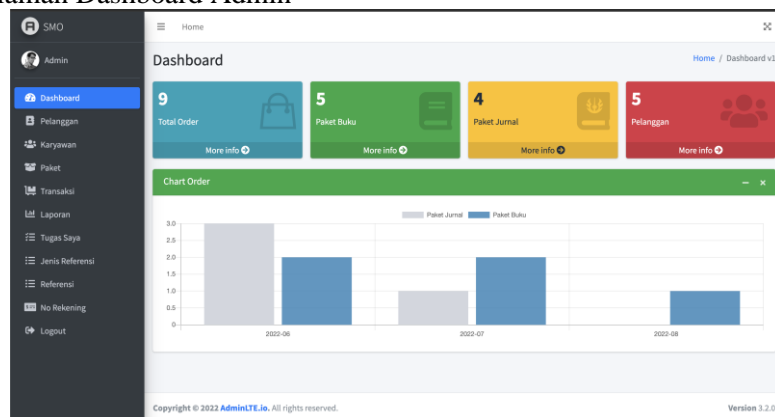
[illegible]alaman Dashboard Admin

SMO

Admin

Dashboard
Pelanggan
Karyawan
Paket
Transaksi
Laporan
Tugas Saya
Jenis Referensi
Referensi
No Rekening
Logout

Home

Dashboard

Home / Dashboard v1

9
Total Order
More info

5
Paket Buku
More info

4
Paket Jurnal
More info

5
Pelanggan
More info

Chart Order

Paket Jurnal
Paket Buku

3.0
2.5
2.0
1.5
1.0
0.5
0

2022-06
2022-07
2022-08

Copyright © 2022 AdminLTE.io. All rights reserved.

Version 3.2.0